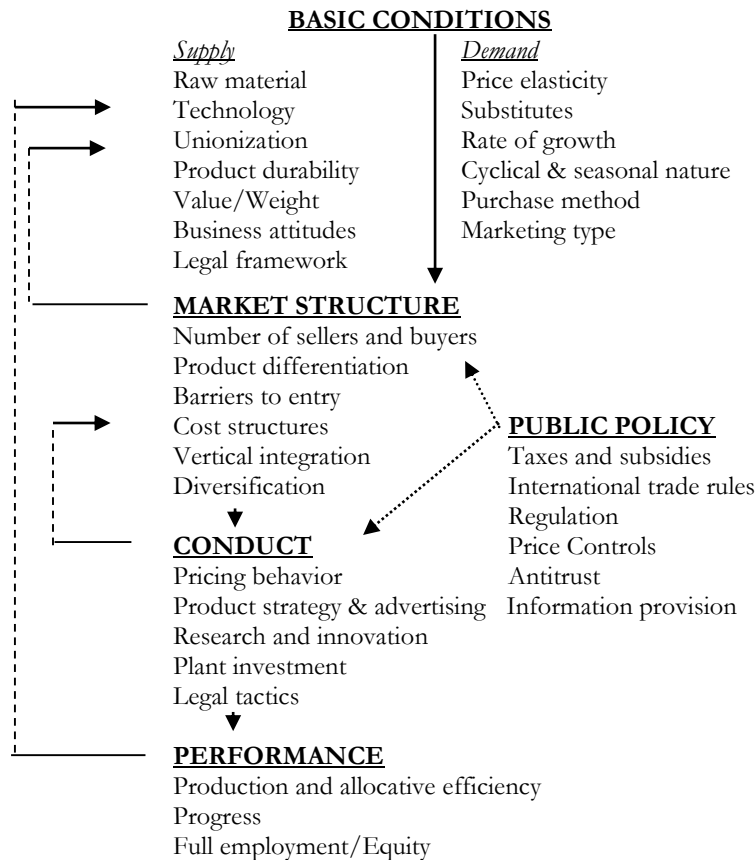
**BASIC CONDITIONS**

*Supply*
Raw material
Technology
Unionization
Product durability
Value/Weight
Business attitudes
Legal framework

*Demand*
Price elasticity
Substitutes
Rate of growth
Cyclical & seasonal nature
Purchase method
Marketing type

**MARKET STRUCTURE**
Number of sellers and buyers
Product differentiation
Barriers to entry
Cost structures
Vertical integration
Diversification

**PUBLIC POLICY**
Taxes and subsidies
International trade rules
Regulation
Price Controls
Antitrust
Information provision

**CONDUCT**
Pricing behavior
Product strategy & advertising
Research and innovation
Plant investment
Legal tactics

**PERFORMANCE**
Production and allocative efficiency
Progress
Full employment/Equity